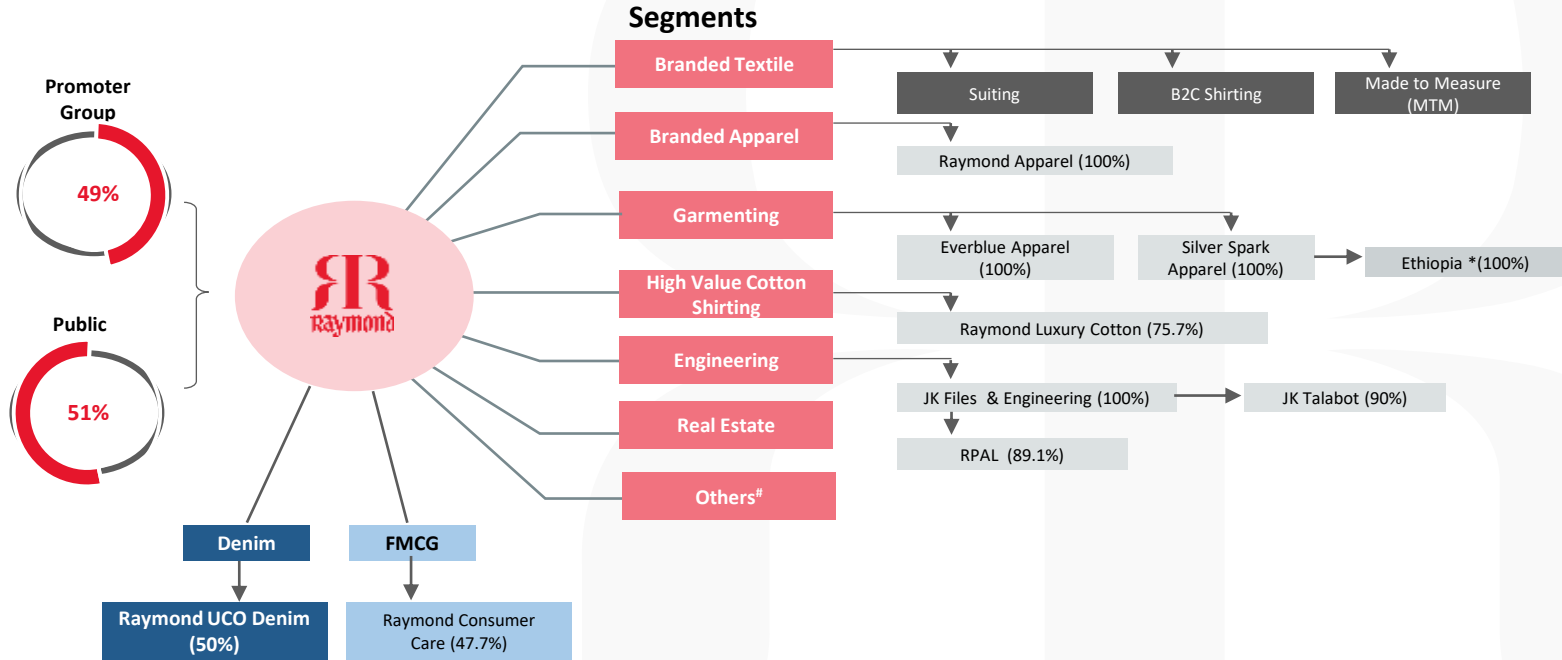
Segments

Promoter Group

49%

Public

51%

Raymond

Branded Textile

Suiting

B2C Shirting

Made to Measure (MTM)

Branded Apparel

Raymond Apparel (100%)

Garmenting

Everblue Apparel (100%)

Silver Spark Apparel (100%)

Ethiopia *(100%)

High Value Cotton Shirting

Raymond Luxury Cotton (75.7%)

Engineering

JK Files & Engineering (100%)

JK Talabot (90%)

Real Estate

RPAL (89.1%)

Others$^{\#}$

Denim

Raymond UCO Denim (50%)

FMCG

Raymond Consumer Care (47.7%)